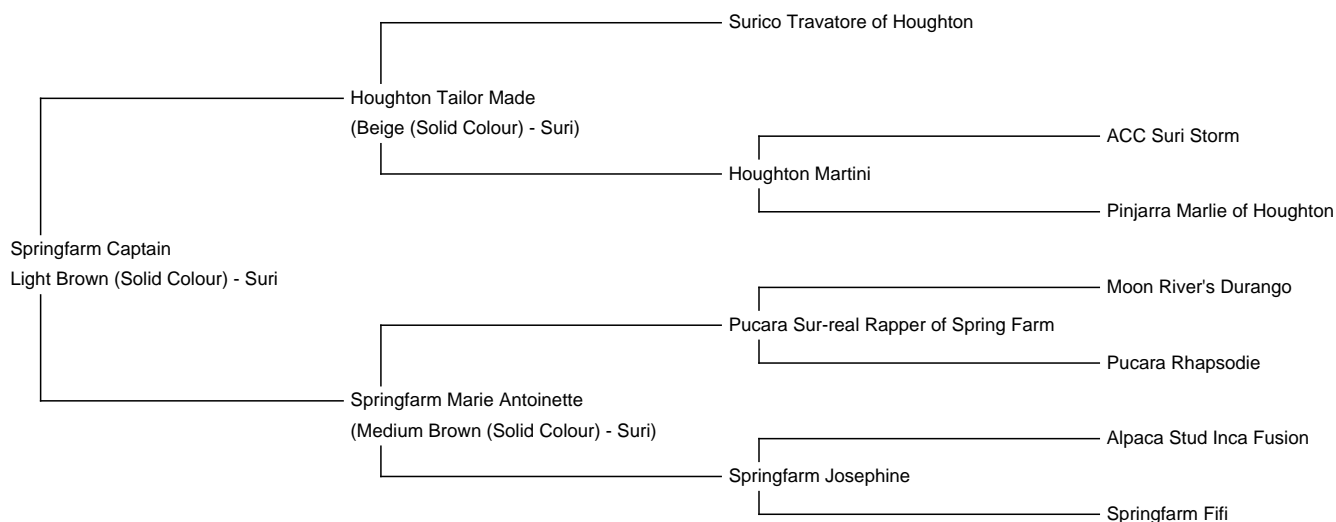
Surico Travatore of Houghton

Houghton Tailor Made
(Beige (Solid Colour) - Suri)

ACC Suri Storm

Houghton Martini

Pinjarra Marlie of Houghton

Springfarm Captain
Light Brown (Solid Colour) - Suri

Moon River's Durango

Pucara Sur-real Rapper of Spring Farm

Pucara Rhapsodie

Springfarm Marie Antoinette
(Medium Brown (Solid Colour) - Suri)

Alpaca Stud Inca Fusion

Springfarm Josephine

Springfarm Fifi